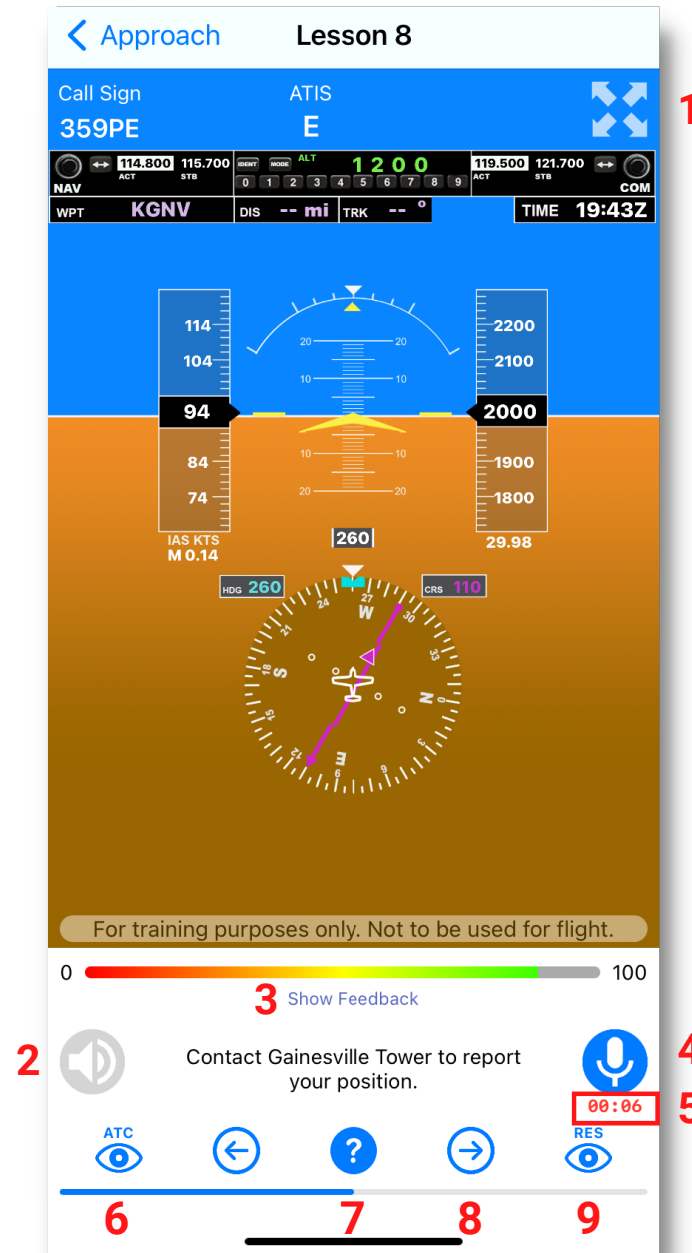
Approach
Lesson 8

1

Call Sign
359PE

ATIS
E

NAV 114.800 ACT 115.700 STB
IDENT MODE ALT 1200
0 1 2 3 4 5 6 7 8 9
119.500 ACT 121.700 STB COM

WPT KGNV
DIS -- mi
TRK -- °
TIME 19:43Z

114
104
94
84
74
IAS KTS
M 0.14

20 20
10 10
10 10
20 20

2200
2100
2000
1900
1800
29.98

260
HDG 260
CRS 110

W 24 21 S 15 12 E 6 3 N 33 30 27

For training purposes only. Not to be used for flight.

0
100

3 Show Feedback

2
Contact Gainesville Tower to report your position.
4
00:06 5

ATC
RES

6 7 8 9